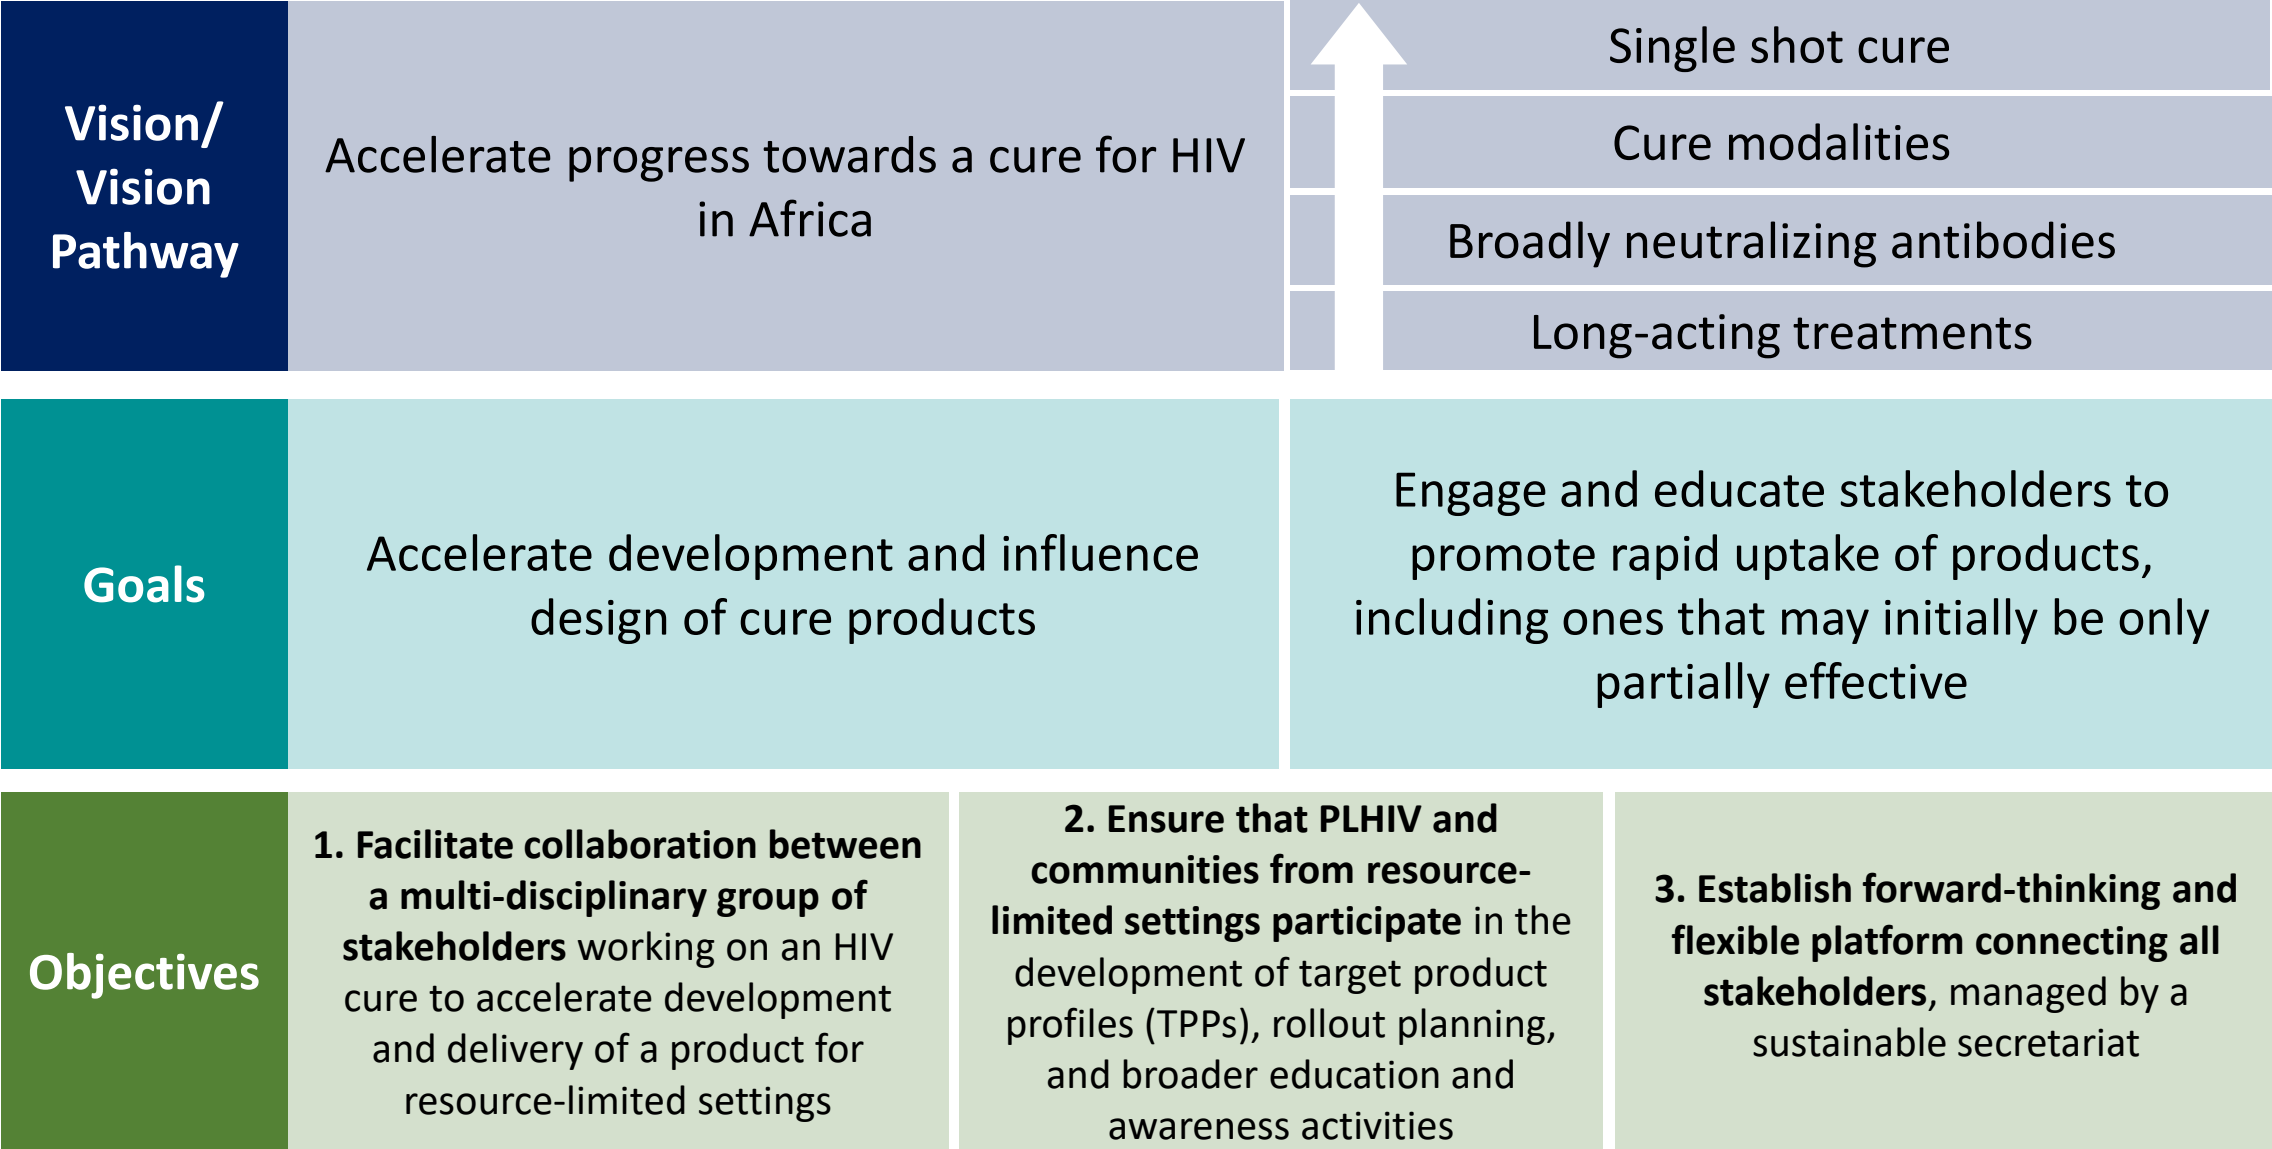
Vision/ Vision Pathway

Accelerate progress towards a cure for HIV in Africa

Single shot cure

Cure modalities

Broadly neutralizing antibodies

Long-acting treatments

Goals

Accelerate development and influence design of cure products

Engage and educate stakeholders to promote rapid uptake of products, including ones that may initially be only partially effective

Objectives

1. Facilitate collaboration between a multi-disciplinary group of stakeholders working on an HIV cure to accelerate development and delivery of a product for resource-limited settings

2. Ensure that PLHIV and communities from resource-limited settings participate in the development of target product profiles (TPPs), rollout planning, and broader education and awareness activities

3. Establish forward-thinking and flexible platform connecting all stakeholders, managed by a sustainable secretariat